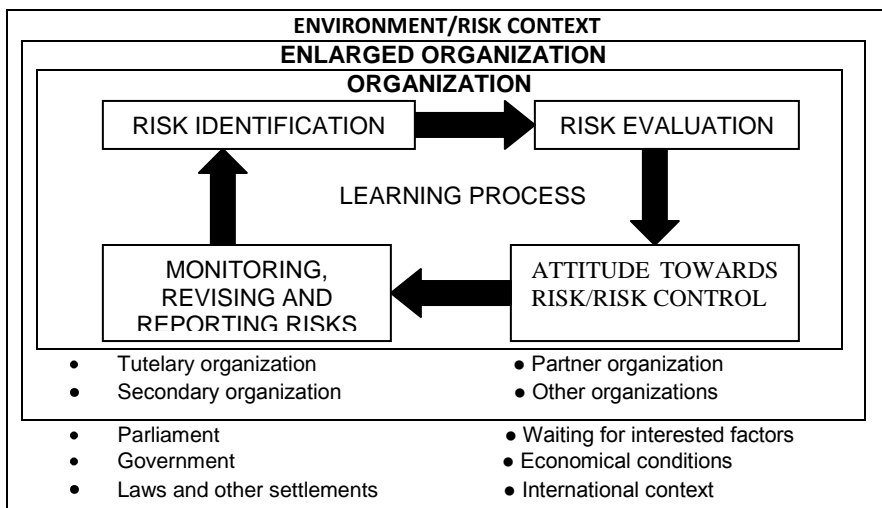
ENVIRONMENT/RISK CONTEXT

ENLARGED ORGANIZATION

ORGANIZATION

RISK IDENTIFICATION

RISK EVALUATION

LEARNING PROCESS

MONITORING, REVISING AND REPORTING RISKS

ATTITUDE TOWARDS RISK/RISK CONTROL

- Tutelary organization
- Secondary organization

- Partner organization
- Other organizations

- Parliament
- Government
- Laws and other settlements

- Waiting for interested factors
- Economical conditions
- International context